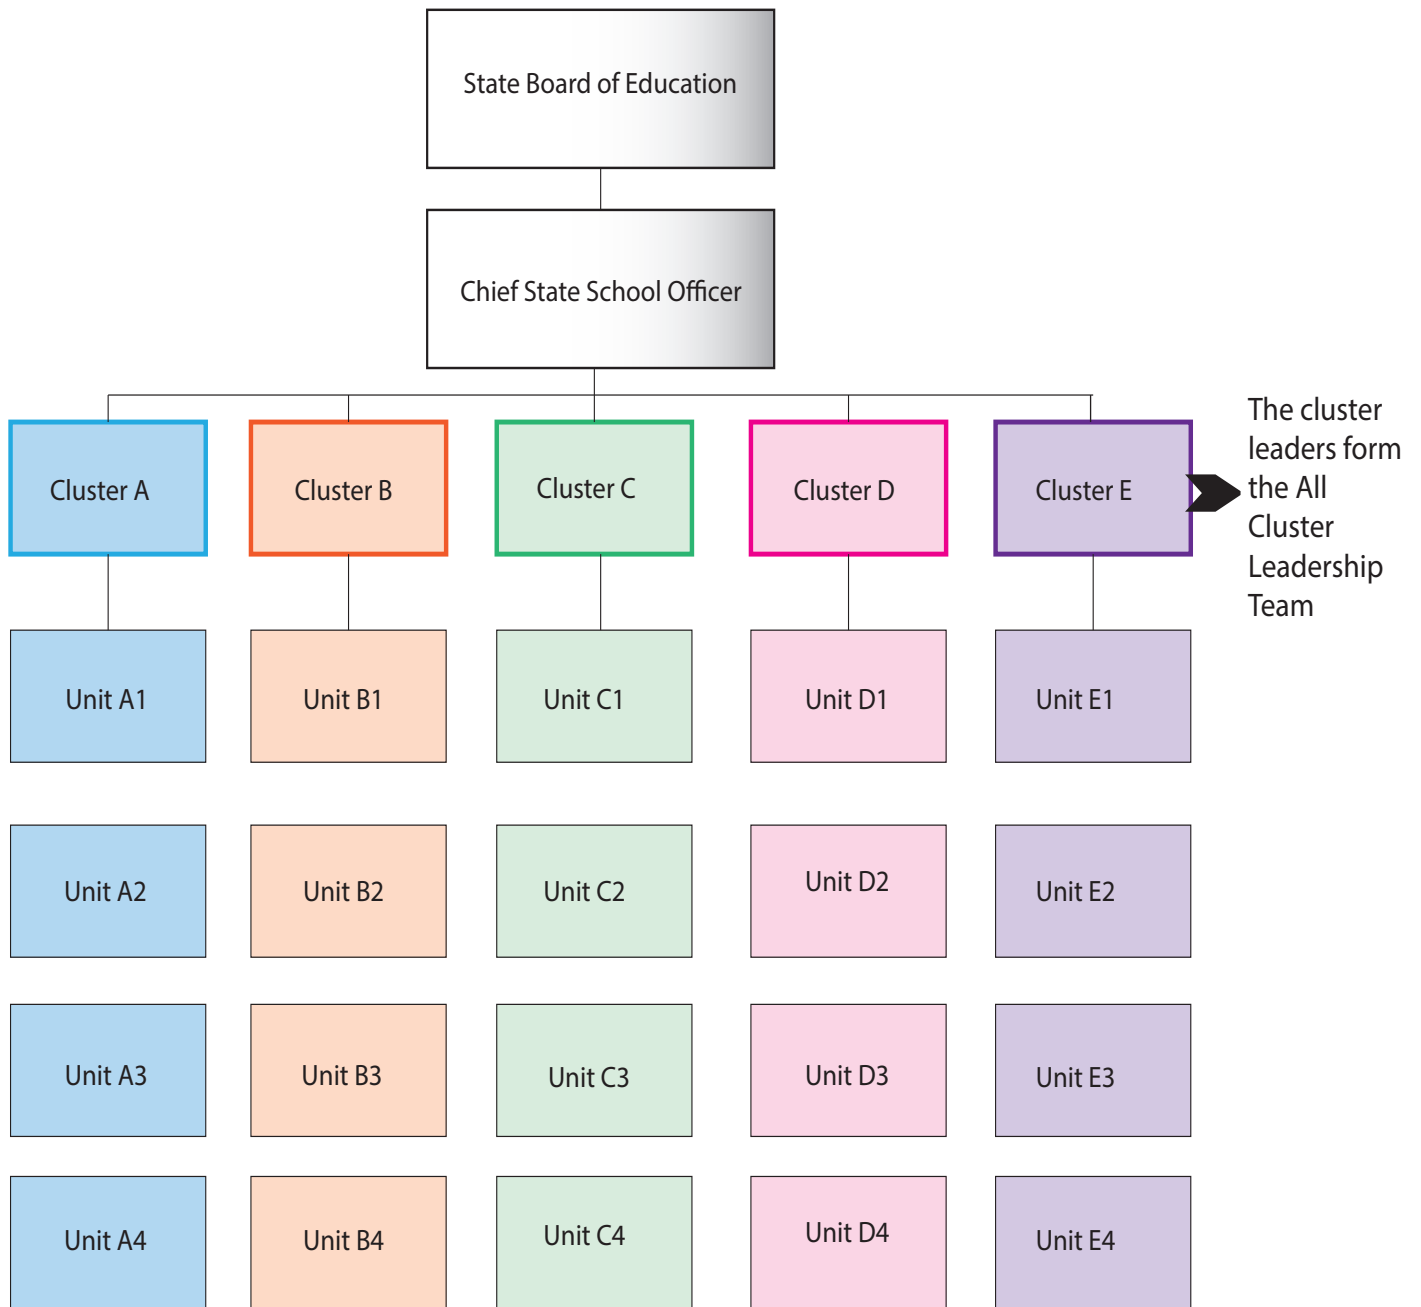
State Board of Education

Chief State School Officer

Cluster A

Cluster B

Cluster C

Cluster D

Cluster E

The cluster leaders form the All Cluster Leadership Team

Unit A1

Unit B1

Unit C1

Unit D1

Unit E1

Unit A2

Unit B2

Unit C2

Unit D2

Unit E2

Unit A3

Unit B3

Unit C3

Unit D3

Unit E3

Unit A4

Unit B4

Unit C4

Unit D4

Unit E4